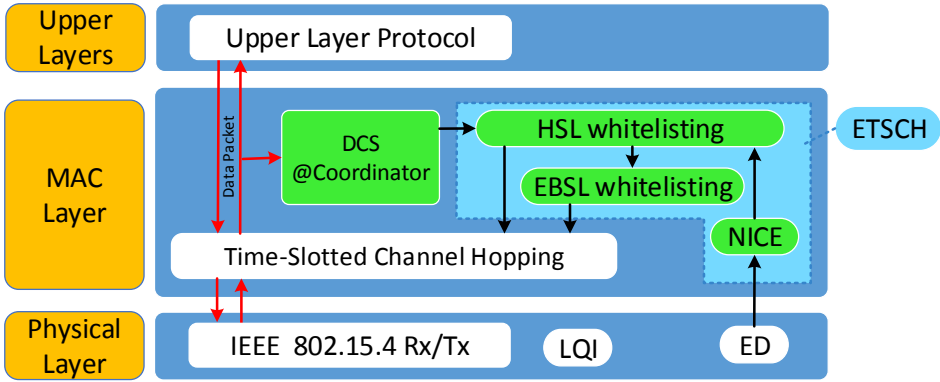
Upper Layers

Upper Layer Protocol

MAC Layer

Data Packet

DCS @Coordinator

HSL whitelisting

EBSL whitelisting

NICE

ETSCH

Time-Slotted Channel Hopping

Physical Layer

IEEE 802.15.4 Rx/Tx

LQI

ED